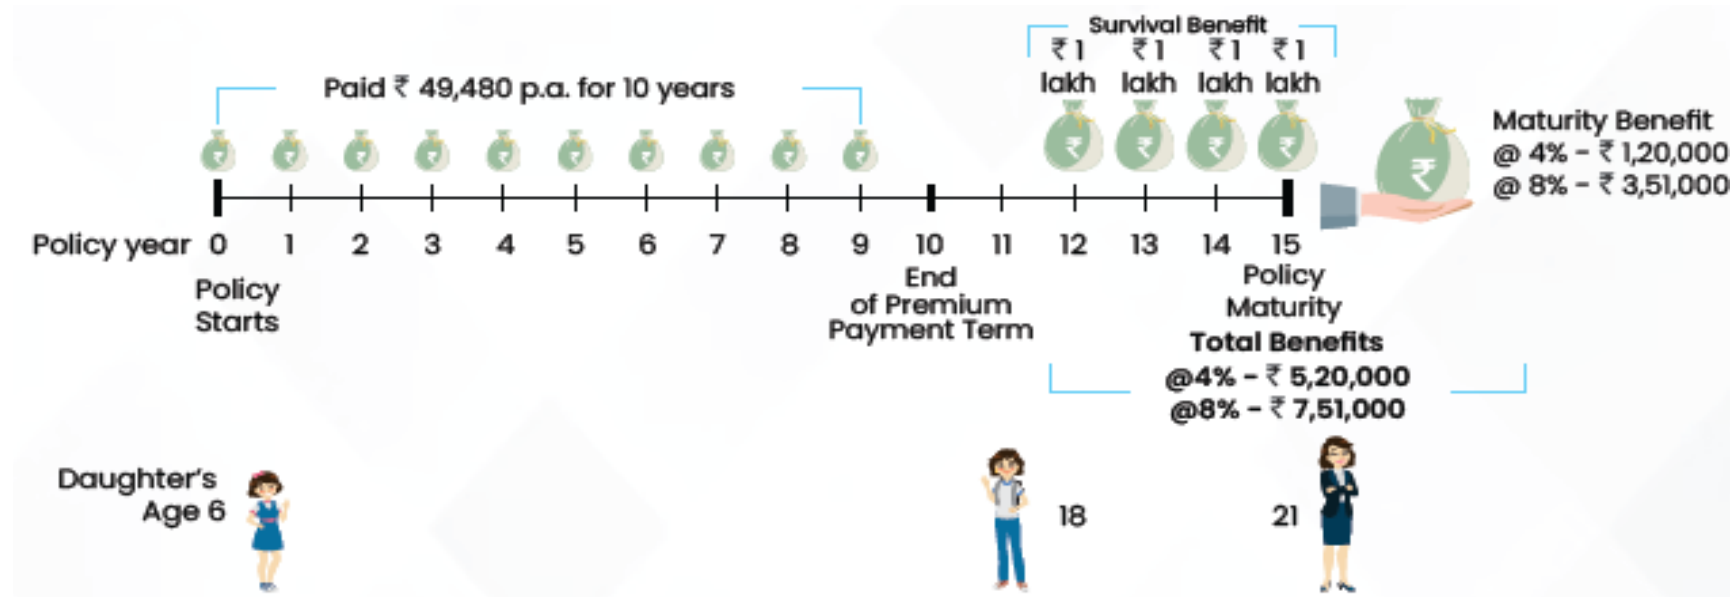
Survival Benefit
₹ 1 lakh ₹ 1 lakh ₹ 1 lakh ₹ 1 lakh

Paid ₹ 49,480 p.a. for 10 years

Maturity Benefit
@ 4% - ₹ 1,20,000
@ 8% - ₹ 3,51,000

Policy year 0 1 2 3 4 5 6 7 8 9 10 11 12 13 14 15

Policy Starts

End of Premium Payment Term

Policy Maturity

Total Benefits
@4% - ₹ 5,20,000
@8% - ₹ 7,51,000

Daughter's Age 6

18

21